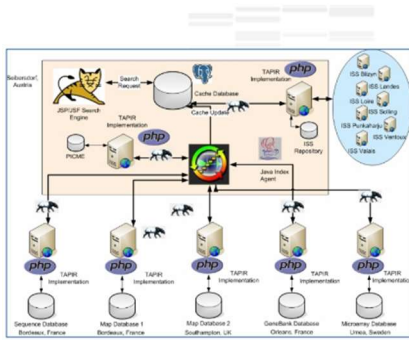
Seibersdorf, Austria

Search Request

Cache Database

TAPIR Implementation

php

JSP/JSF Search Engine

TAPIR Implementation

php

Cache Update

PICME

Java Index Agent

ISS Repository

ISS Bilayn

ISS Landes

ISS Loire

ISS Solling

ISS Punkaharju

ISS Ventoux

ISS Valais

php

TAPIR Implementation

php

TAPIR Implementation

php

TAPIR Implementation

php

TAPIR Implementation

php

TAPIR Implementation

Sequence Database Bordeaux, France

Map Database 1 Bordeaux, France

Map Database 2 Southampton, UK

GeneBank Database Orleans, France

Microarray Database Umea, Sweden